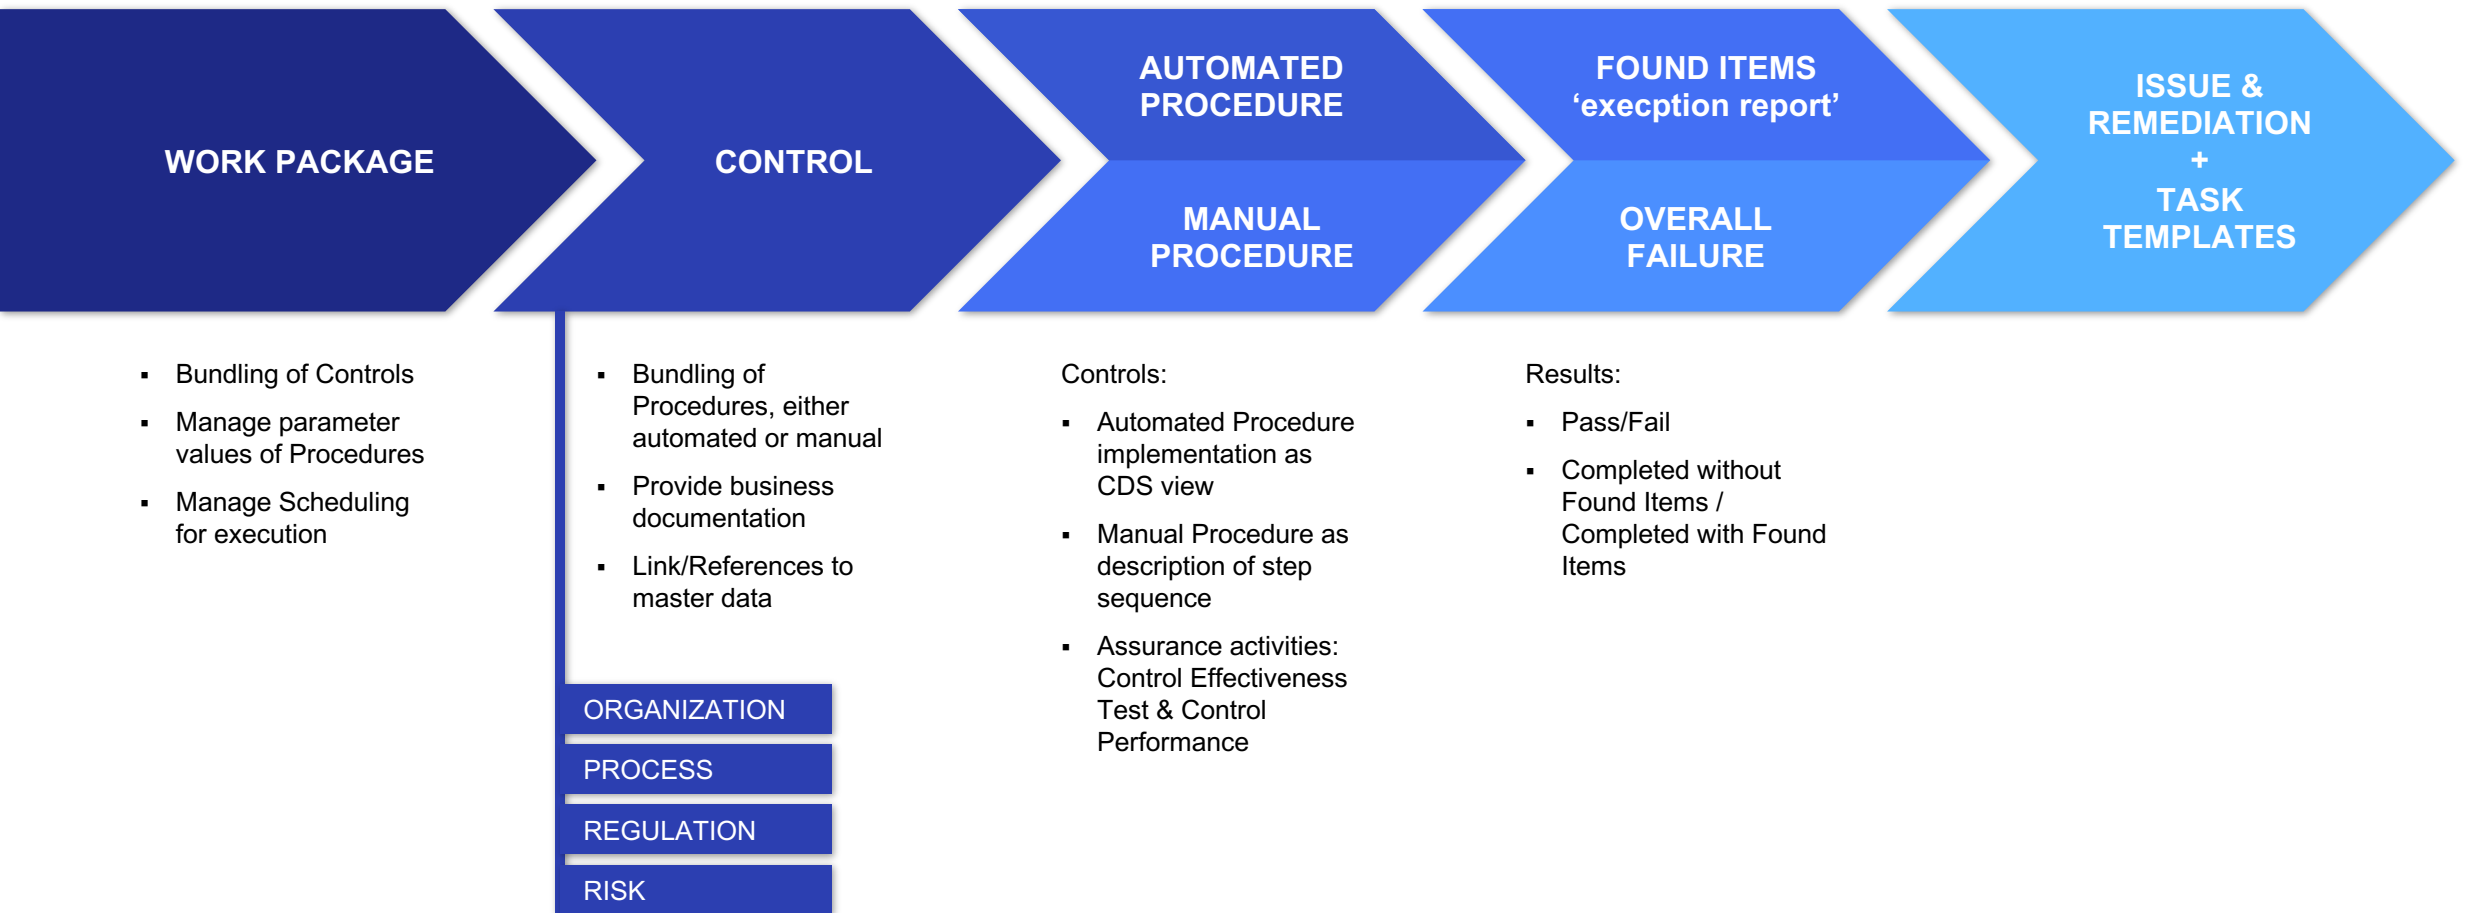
WORK PACKAGE

CONTROL

AUTOMATED PROCEDURE

MANUAL PROCEDURE

FOUND ITEMS ‘execption report’

OVERALL FAILURE

ISSUE & REMEDIATION + TASK TEMPLATES

▪ Bundling of Controls
▪ Manage parameter values of Procedures
▪ Manage Scheduling for execution

▪ Bundling of Procedures, either automated or manual
▪ Provide business documentation
▪ Link/References to master data

ORGANIZATION
PROCESS
REGULATION
RISK

Controls:
▪ Automated Procedure implementation as CDS view
▪ Manual Procedure as description of step sequence
▪ Assurance activities: Control Effectiveness Test & Control Performance

Results:
▪ Pass/Fail
▪ Completed without Found Items / Completed with Found Items